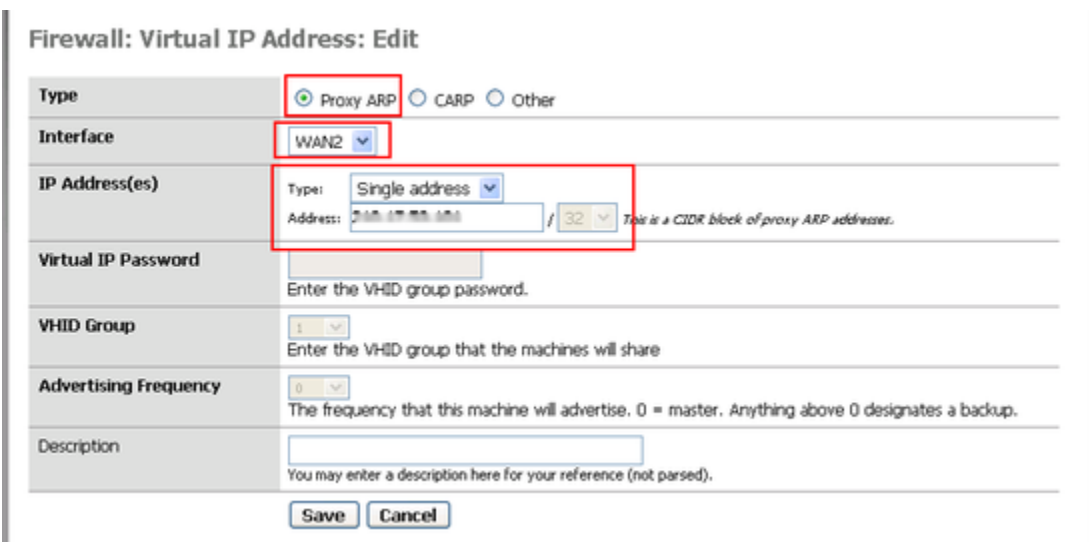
Firewall: Virtual IP Address: Edit

| | |
|---|---|
| Type | Proxy ARP CARP Other |
| Interface | WAN2 |
| IP Address(es) | Type: Single address<br>Address: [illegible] / 32 This is a CIDR block of proxy ARP addresses. |
| Virtual IP Password | Enter the VHID group password. |
| VHID Group | 1<br>Enter the VHID group that the machines will share |
| Advertising Frequency | 0<br>The frequency that this machine will advertise. 0 = master. Anything above 0 designates a backup. |
| Description | You may enter a description here for your reference (not parsed). |

Save Cancel